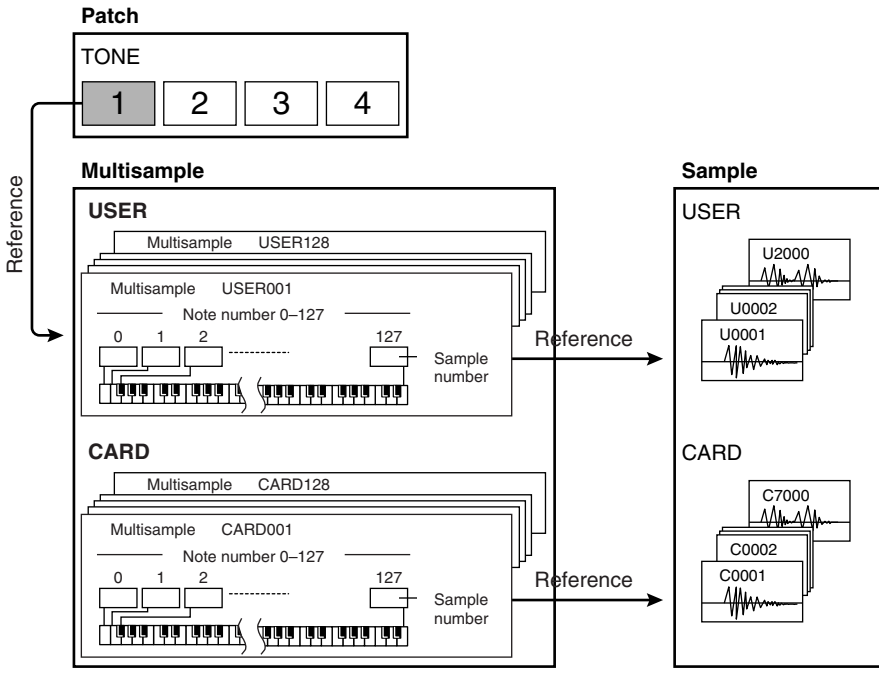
Patch

TONE

1 2 3 4

Reference

Multisample

USER

Multisample USER128

Multisample USER001

Note number 0–127

0 1 2 127

Sample number

Reference

CARD

Multisample CARD128

Multisample CARD001

Note number 0–127

0 1 2 127

Sample number

Reference

Sample

USER

U2000

U0002

U0001

CARD

C7000

C0002

C0001